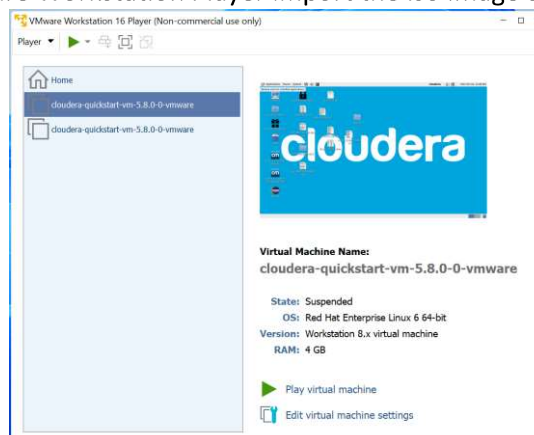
VMware Workstation 16 Player (Non-commercial use only)

Player

Home

cloudera-quickstart-vm-5.8.0-0-vmware

cloudera-quickstart-vm-5.8.0-0-vmware

cloudera

Virtual Machine Name:
cloudera-quickstart-vm-5.8.0-0-vmware

State: Suspended
OS: Red Hat Enterprise Linux 6 64-bit
Version: Workstation 8.x virtual machine
RAM: 4 GB

Play virtual machine

Edit virtual machine settings